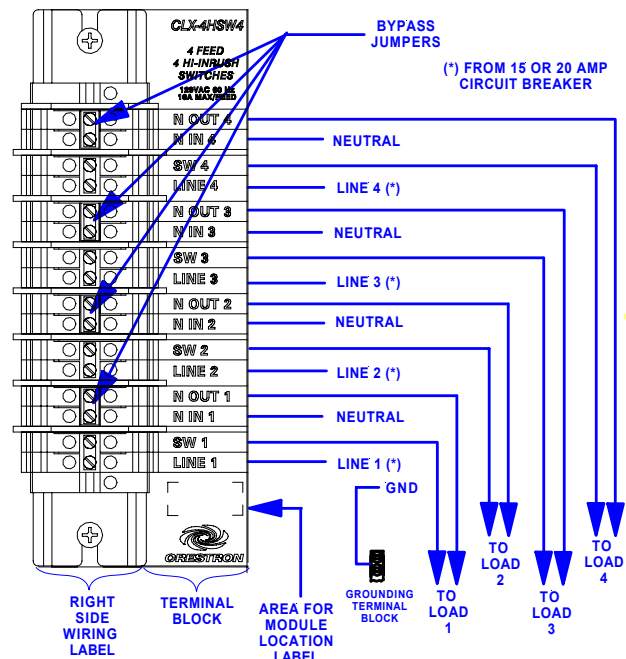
CLX-4HSW4

4 FEED
4 HI-INRUSH
SWITCHES

120VAC 60 Hz
16A MAX/FEED

BYPASS
JUMPERS

(*) FROM 15 OR 20 AMP
CIRCUIT BREAKER

N OUT 4
N IN 4
NEUTRAL
SW 4
LINE 4
LINE 4 (*)
N OUT 3
N IN 3
NEUTRAL
SW 3
LINE 3
LINE 3 (*)
N OUT 2
N IN 2
NEUTRAL
SW 2
LINE 2
LINE 2 (*)
N OUT 1
N IN 1
NEUTRAL
SW 1
LINE 1
LINE 1 (*)

GND

CRESTRON

GROUNDING
TERMINAL
BLOCK

TO
LOAD
1

TO
LOAD
2

TO
LOAD
3

TO
LOAD
4

RIGHT
SIDE
WIRING
LABEL

TERMINAL
BLOCK

AREA FOR
MODULE
LOCATION
LABEL